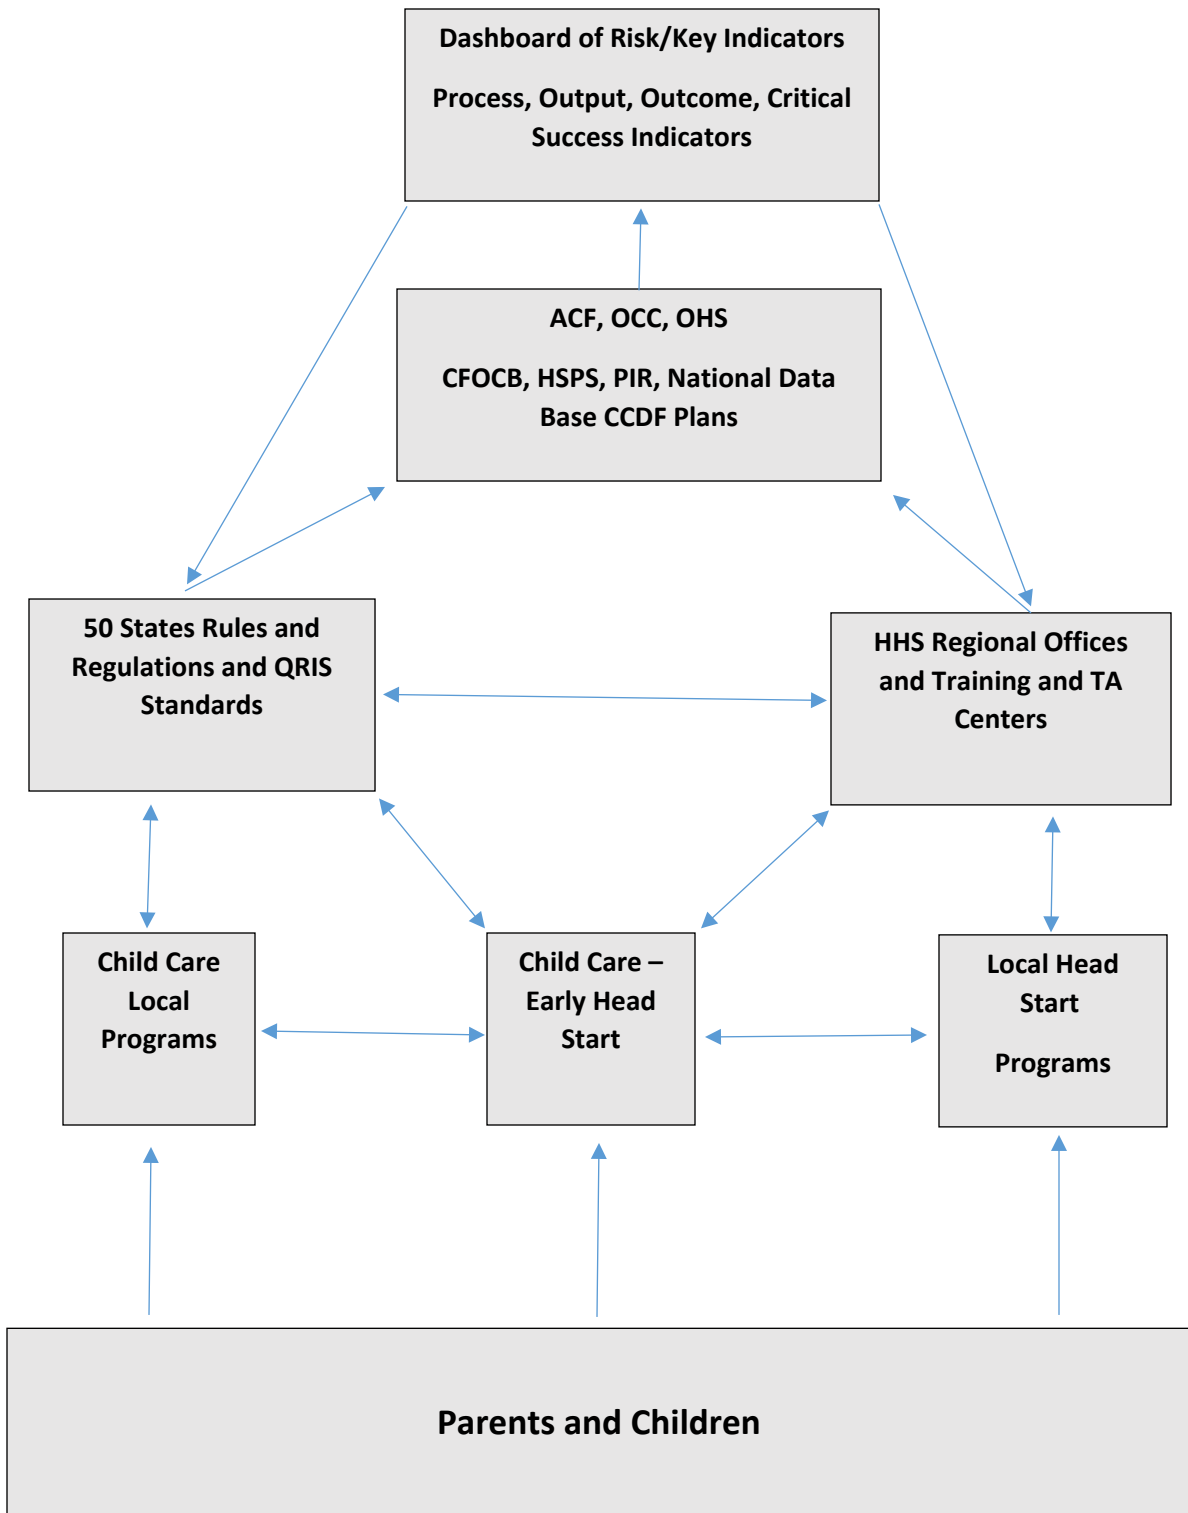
Dashboard of Risk/Key Indicators

Process, Output, Outcome, Critical Success Indicators

ACF, OCC, OHS

CFOCB, HSPS, PIR, National Data Base CCDF Plans

50 States Rules and Regulations and QRIS Standards

HHS Regional Offices and Training and TA Centers

Child Care Local Programs

Child Care – Early Head Start

Local Head Start

Programs

Parents and Children